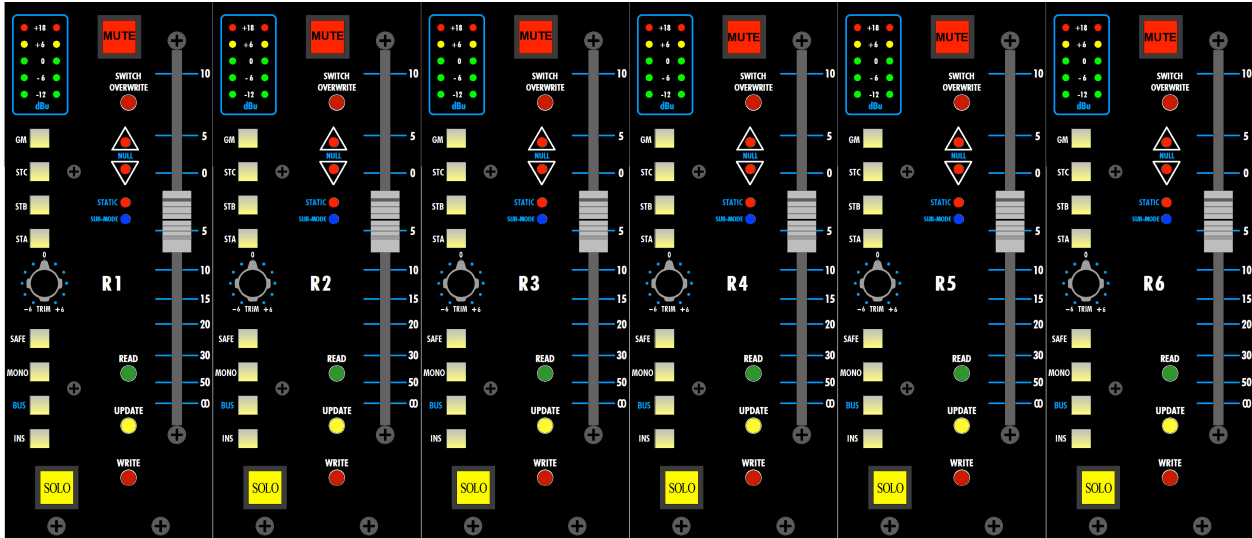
+18
+6
0
-6
-12
dBu
MUTE
SWITCH OVERWRITE
10
5
0
5
10
15
20
30
50
∞
GM
STC
STB
STA
NULL
STATIC
SUB-MODE
0
-6 TRIM +6
R1
SAFE
MONO
BUS
INS
READ
UPDATE
WRITE
SOLO

+18
+6
0
-6
-12
dBu
MUTE
SWITCH OVERWRITE
10
5
0
5
10
15
20
30
50
∞
GM
STC
STB
STA
NULL
STATIC
SUB-MODE
0
-6 TRIM +6
R2
SAFE
MONO
BUS
INS
READ
UPDATE
WRITE
SOLO

+18
+6
0
-6
-12
dBu
MUTE
SWITCH OVERWRITE
10
5
0
5
10
15
20
30
50
∞
GM
STC
STB
STA
NULL
STATIC
SUB-MODE
0
-6 TRIM +6
R3
SAFE
MONO
BUS
INS
READ
UPDATE
WRITE
SOLO

+18
+6
0
-6
-12
dBu
MUTE
SWITCH OVERWRITE
10
5
0
5
10
15
20
30
50
∞
GM
STC
STB
STA
NULL
STATIC
SUB-MODE
0
-6 TRIM +6
R4
SAFE
MONO
BUS
INS
READ
UPDATE
WRITE
SOLO

+18
+6
0
-6
-12
dBu
MUTE
SWITCH OVERWRITE
10
5
0
5
10
15
20
30
50
∞
GM
STC
STB
STA
NULL
STATIC
SUB-MODE
0
-6 TRIM +6
R5
SAFE
MONO
BUS
INS
READ
UPDATE
WRITE
SOLO

+18
+6
0
-6
-12
dBu
MUTE
SWITCH OVERWRITE
10
5
0
5
10
15
20
30
50
∞
GM
STC
STB
STA
NULL
STATIC
SUB-MODE
0
-6 TRIM +6
R6
SAFE
MONO
BUS
INS
READ
UPDATE
WRITE
SOLO